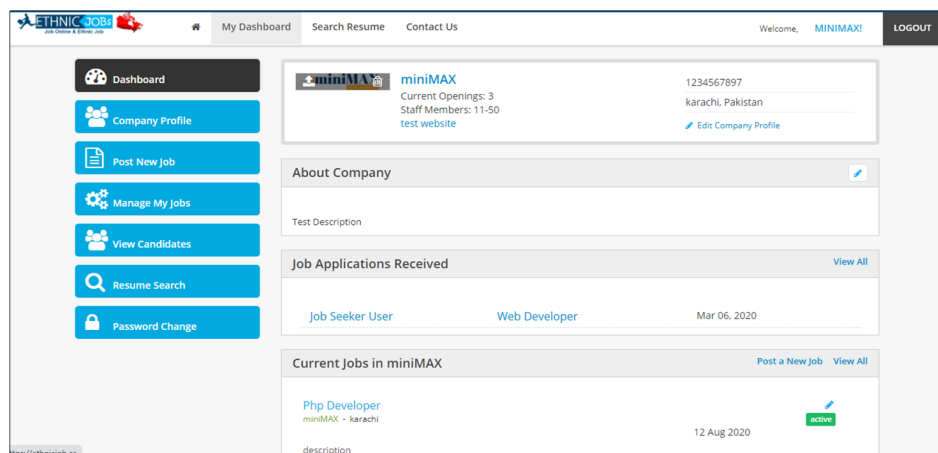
ETHNIC JOBS
Job Online & Ethnic Job

My Dashboard
Search Resume
Contact Us
Welcome, MINIMAX!
LOGOUT

Dashboard
Company Profile
Post New Job
Manage My Jobs
View Candidates
Resume Search
Password Change

miniMAX
miniMAX
Current Openings: 3
Staff Members: 11-50
test website
1234567897
karachi, Pakistan
Edit Company Profile

About Company
Test Description

Job Applications Received
View All
Job Seeker User
Web Developer
Mar 06, 2020

Current Jobs in miniMAX
Post a New Job
View All
Php Developer
miniMAX - karachi
active
12 Aug 2020
description
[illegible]